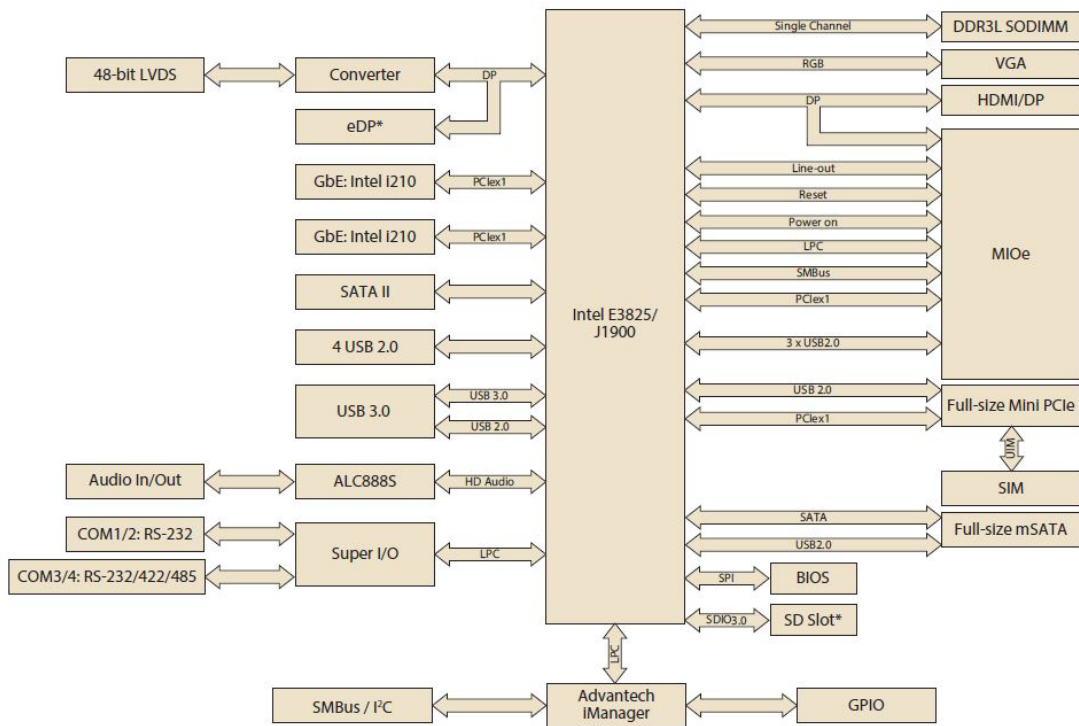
48-bit LVDS

Converter

DP

eDP*

GbE: Intel i210

PCIex1

GbE: Intel i210

PCIex1

SATA II

4 USB 2.0

USB 3.0

USB 3.0

USB 2.0

Audio In/Out

ALC888S

HD Audio

COM1/2: RS-232

COM3/4: RS-232/422/485

Super I/O

LPC

Intel E3825/ J1900

Single Channel

DDR3L SODIMM

RGB

VGA

DP

HDMI/DP

Line-out

Reset

Power on

LPC

SMBus

PCIex1

MIOe

3 x USB2.0

USB 2.0

PCIex1

Full-size Mini PCIe

UIM

SIM

SATA

USB2.0

Full-size mSATA

SPI

BIOS

SDIO3.0

SD Slot*

LPC

SMBus / I$^2$C

Advantech iManager

GPIO